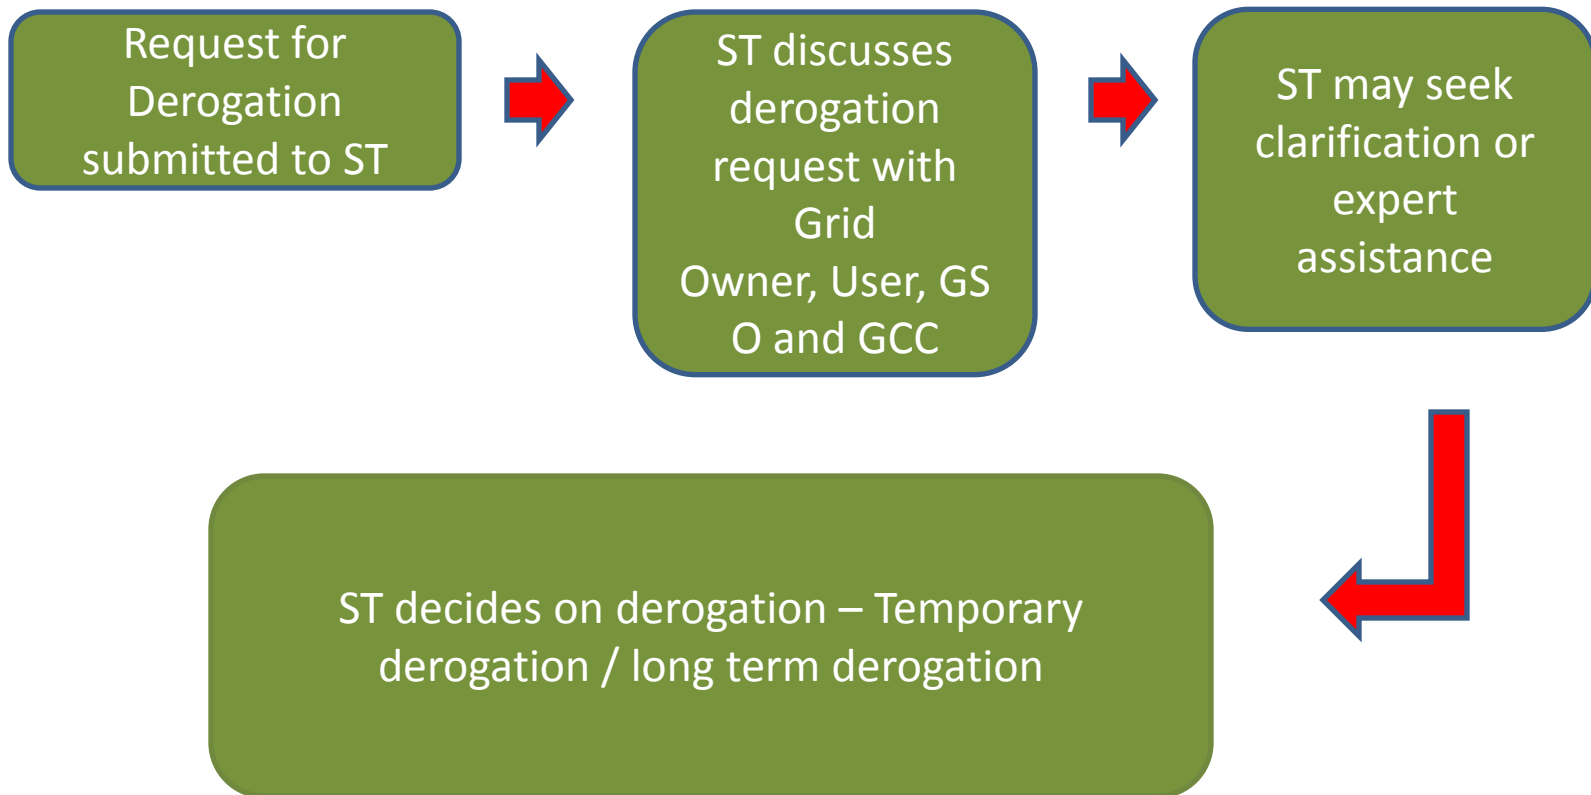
Request for Derogation submitted to ST

ST discusses derogation request with Grid Owner, User, GS O and GCC

ST may seek clarification or expert assistance

ST decides on derogation – Temporary derogation / long term derogation